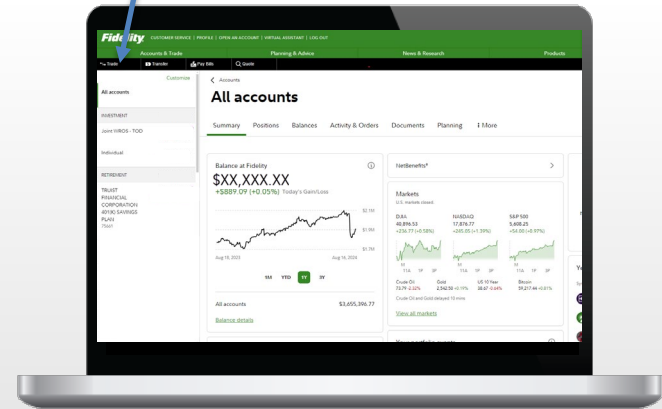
Fidelity CUSTOMER SERVICE | PROFILE | OPEN AN ACCOUNT | VIRTUAL ASSISTANT | LOG OUT

Accounts & Trade
Planning & Advice
News & Research
Products

Trade
Transfer
Pay Bills
Quote

Customize

All accounts

INVESTMENT

Joint WROS - TOD

Individual

RETIREMENT

TRUST FINANCIAL CORPORATION 401(K) SAVINGS PLAN
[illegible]

< Accounts

All accounts

Summary
Positions
Balances
Activity & Orders
Documents
Planning
⋮ More

Balance at Fidelity

$XX,XXX.XX

+$889.09 (+0.05%) Today's Gain/Loss

$2.1M
$1.9M
$1.7M

Aug 16, 2023
Aug 16, 2024

1M
YTD
1Y
3Y

All accounts
$3,655,396.77

Balance details

NetBenefits®

Markets

U.S. markets closed

DJIA
40,659.53
+236.77 (+0.58%)

NASDAQ
17,876.77
+245.05 (+1.39%)

S&P 500
5,608.25
+54.00 (+0.97%)

M
11A
1P
3P

Crude Oil
73.79 -2.32%

Gold
2,542.59 +0.11%

US 10 Year
38.67 -0.04%

Bitcoin
59,217.44 +0.61%

Crude Oil and Gold delayed 15 mins

View all markets